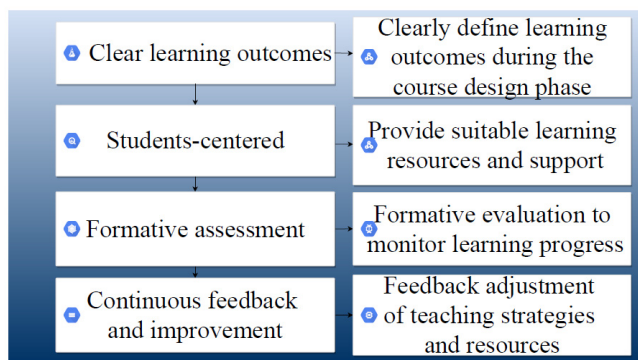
Clear learning outcomes

Clearly define learning outcomes during the course design phase

Students-centered

Provide suitable learning resources and support

Formative assessment

Formative evaluation to monitor learning progress

Continuous feedback and improvement

Feedback adjustment of teaching strategies and resources